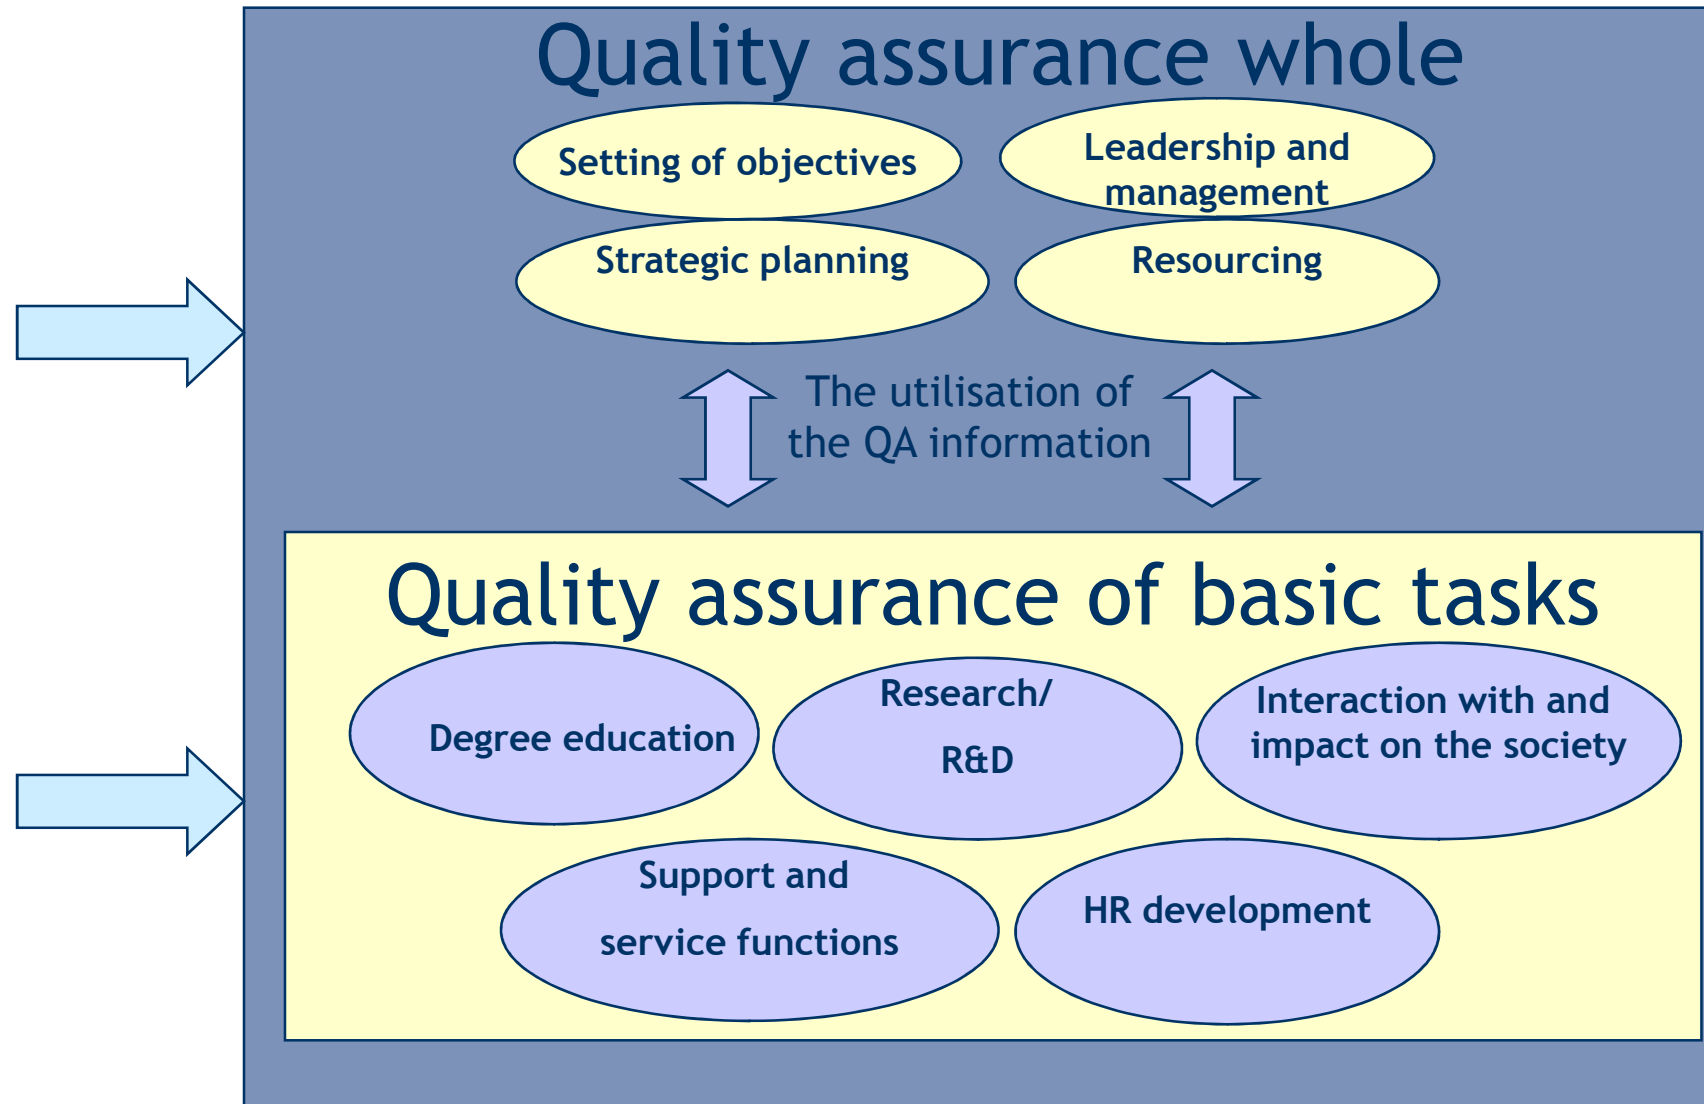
Quality assurance whole

Setting of objectives

Leadership and management

Strategic planning

Resourcing

The utilisation of the QA information

Quality assurance of basic tasks

Degree education

Research/ R&D

Interaction with and impact on the society

Support and service functions

HR development